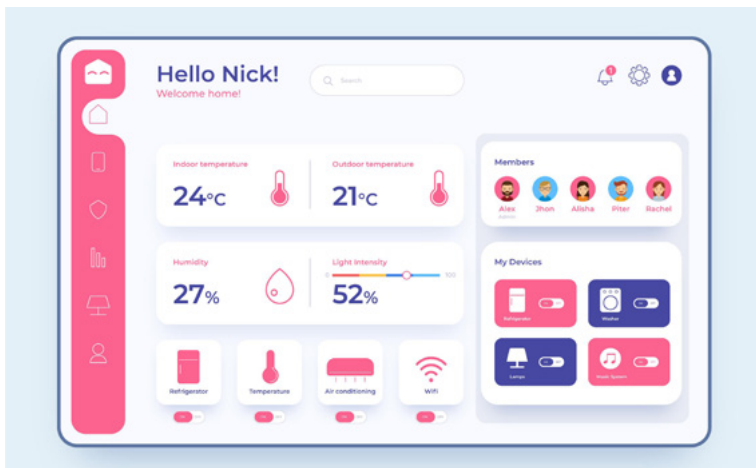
Hello Nick!
Welcome home!

Search

1

Indoor temperature
24°C

Outdoor temperature
21°C

Humidity
27%

Light Intensity
0 100
52%

Refrigerator
Temperature
Air conditioning
Wifi

Members
Alex
Admin
Jhon
Alisha
Piter
Rachel

My Devices
Refrigerator
Washer
Lamps
Music System